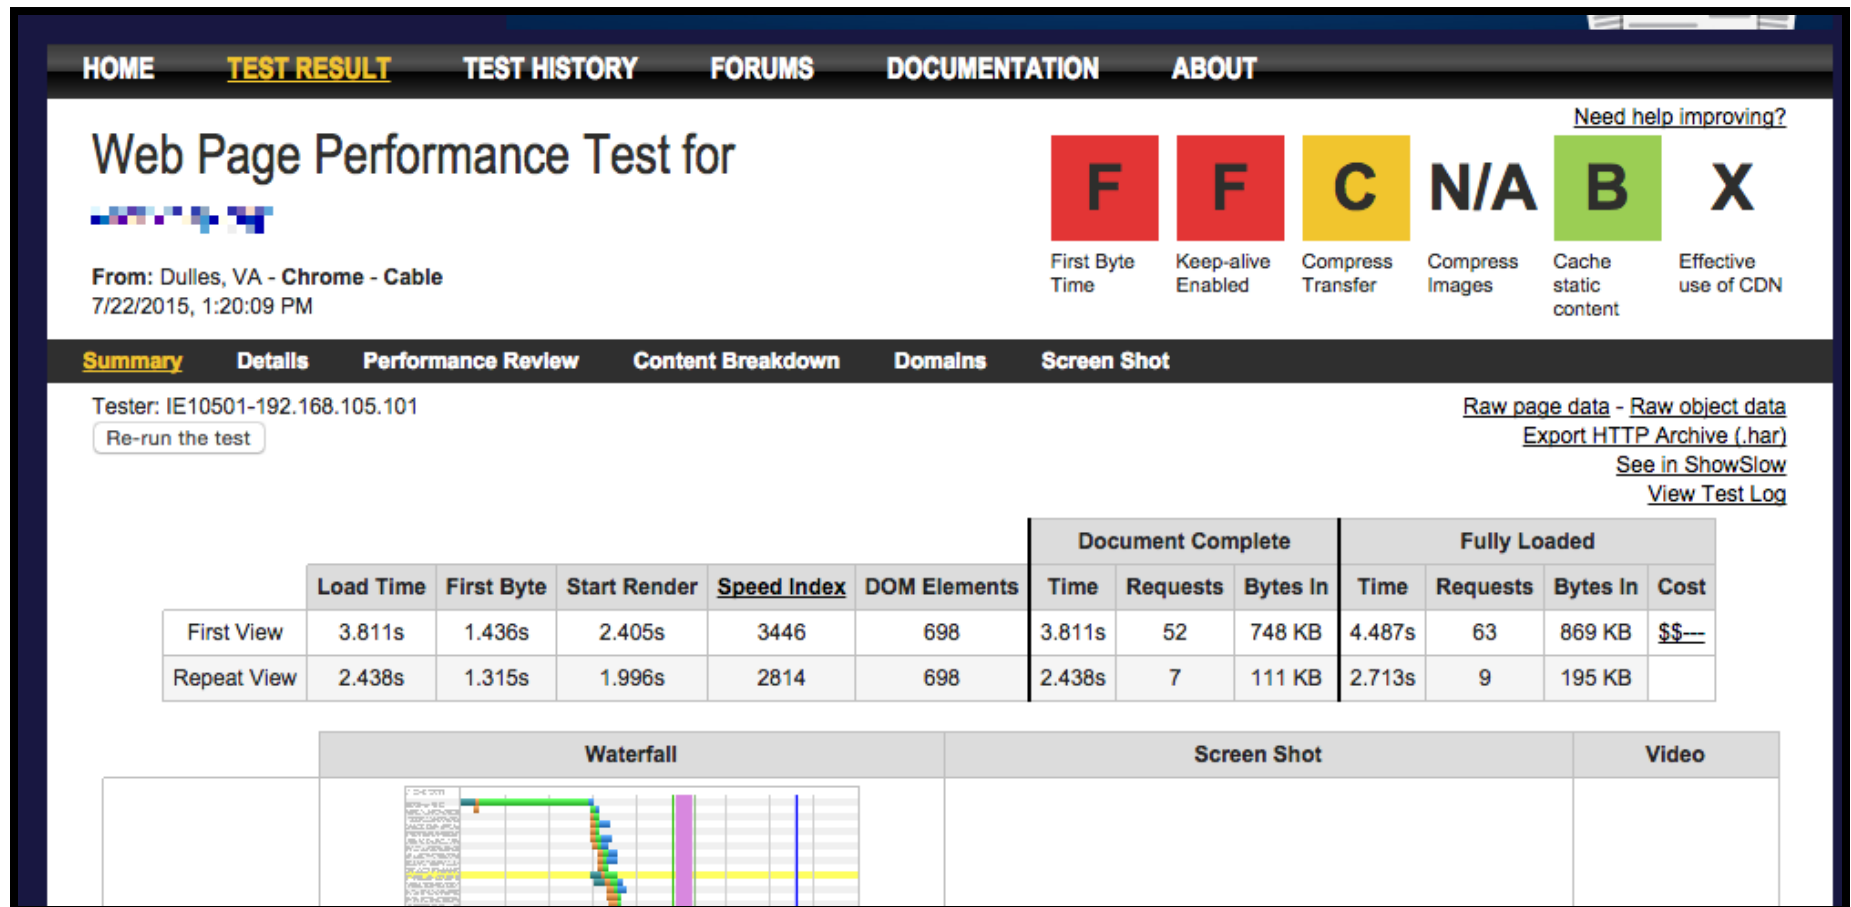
HOME TEST RESULT TEST HISTORY FORUMS DOCUMENTATION ABOUT

Need help improving?

Web Page Performance Test for

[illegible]

From: Dulles, VA - Chrome - Cable
7/22/2015, 1:20:09 PM

F First Byte Time
F Keep-alive Enabled
C Compress Transfer
N/A Compress Images
B Cache static content
X Effective use of CDN

Summary Details Performance Review Content Breakdown Domains Screen Shot

Tester: IE10501-192.168.105.101
Re-run the test

Raw page data - Raw object data
Export HTTP Archive (.har)
See in ShowSlow
View Test Log

| | Load Time | First Byte | Start Render | Speed Index | DOM Elements | Document Complete Time | Document Complete Requests | Document Complete Bytes In | Fully Loaded Time | Fully Loaded Requests | Fully Loaded Bytes In | Cost |
|---|---|---|---|---|---|---|---|---|---|---|---|---|
| First View | 3.811s | 1.436s | 2.405s | 3446 | 698 | 3.811s | 52 | 748 KB | 4.487s | 63 | 869 KB | $$--- |
| Repeat View | 2.438s | 1.315s | 1.996s | 2814 | 698 | 2.438s | 7 | 111 KB | 2.713s | 9 | 195 KB | |

Waterfall | Screen Shot | Video